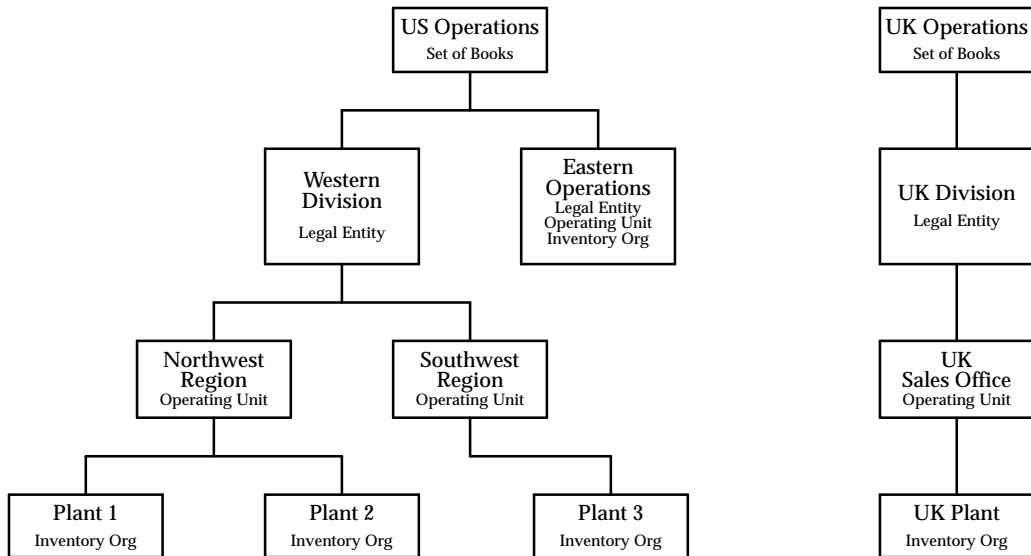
US Operations
Set of Books

Western Division
Legal Entity

Eastern Operations
Legal Entity
Operating Unit
Inventory Org

Northwest Region
Operating Unit

Southwest Region
Operating Unit

Plant 1
Inventory Org

Plant 2
Inventory Org

Plant 3
Inventory Org

UK Operations
Set of Books

UK Division
Legal Entity

UK Sales Office
Operating Unit

UK Plant
Inventory Org